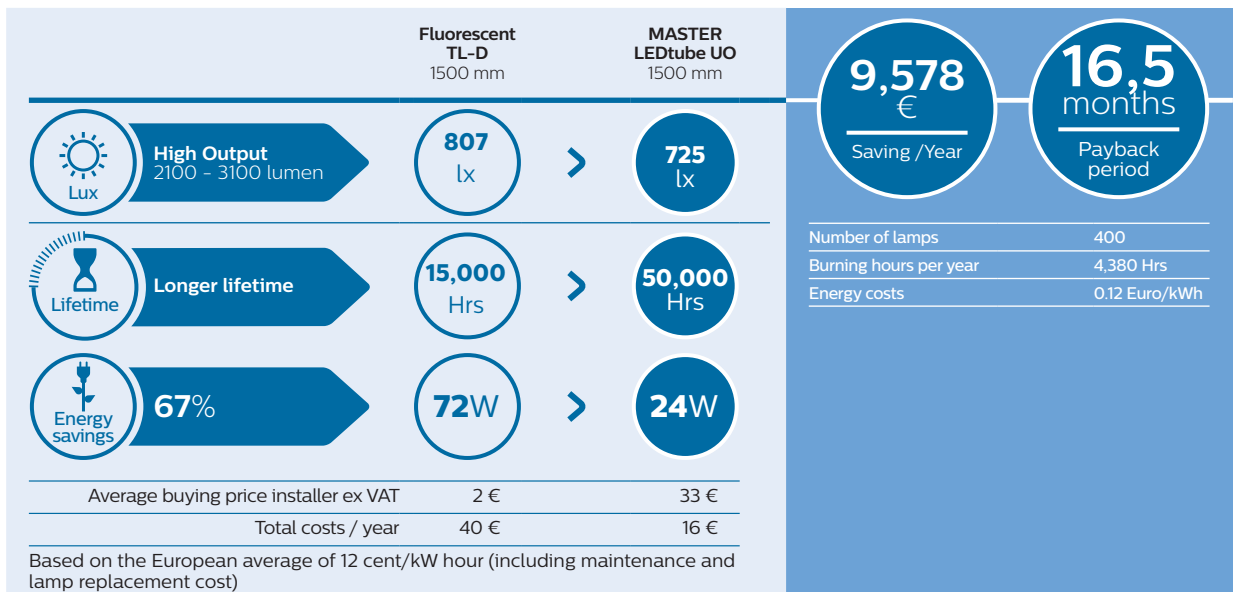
Fluorescent TL-D
1500 mm

MASTER LEDtube UO
1500 mm

Lux
High Output
2100 - 3100 lumen
807 lx
725 lx

Lifetime
Longer lifetime
15,000 Hrs
50,000 Hrs

Energy savings
67%
72W
24W

| | | |
|---|---|---|
| Average buying price installer ex VAT | 2 € | 33 € |
| Total costs / year | 40 € | 16 € |

Based on the European average of 12 cent/kW hour (including maintenance and lamp replacement cost)

9,578 €
Saving /Year

16,5 months
Payback period

| | |
|---|---|
| Number of lamps | 400 |
| Burning hours per year | 4,380 Hrs |
| Energy costs | 0.12 Euro/kWh |